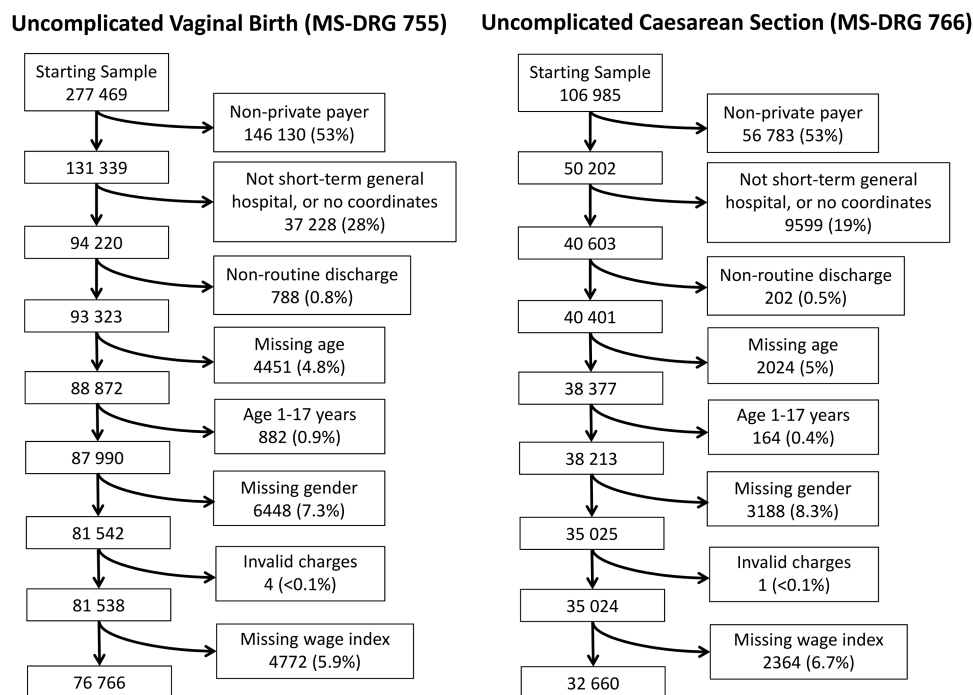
Uncomplicated Vaginal Birth (MS-DRG 755)

Starting Sample
277 469

Non-private payer
146 130 (53%)

131 339

Not short-term general hospital, or no coordinates
37 228 (28%)

94 220

Non-routine discharge
788 (0.8%)

93 323

Missing age
4451 (4.8%)

88 872

Age 1-17 years
882 (0.9%)

87 990

Missing gender
6448 (7.3%)

81 542

Invalid charges
4 (<0.1%)

81 538

Missing wage index
4772 (5.9%)

76 766

Uncomplicated Caesarean Section (MS-DRG 766)

Starting Sample
106 985

Non-private payer
56 783 (53%)

50 202

Not short-term general hospital, or no coordinates
9599 (19%)

40 603

Non-routine discharge
202 (0.5%)

40 401

Missing age
2024 (5%)

38 377

Age 1-17 years
164 (0.4%)

38 213

Missing gender
3188 (8.3%)

35 025

Invalid charges
1 (<0.1%)

35 024

Missing wage index
2364 (6.7%)

32 660